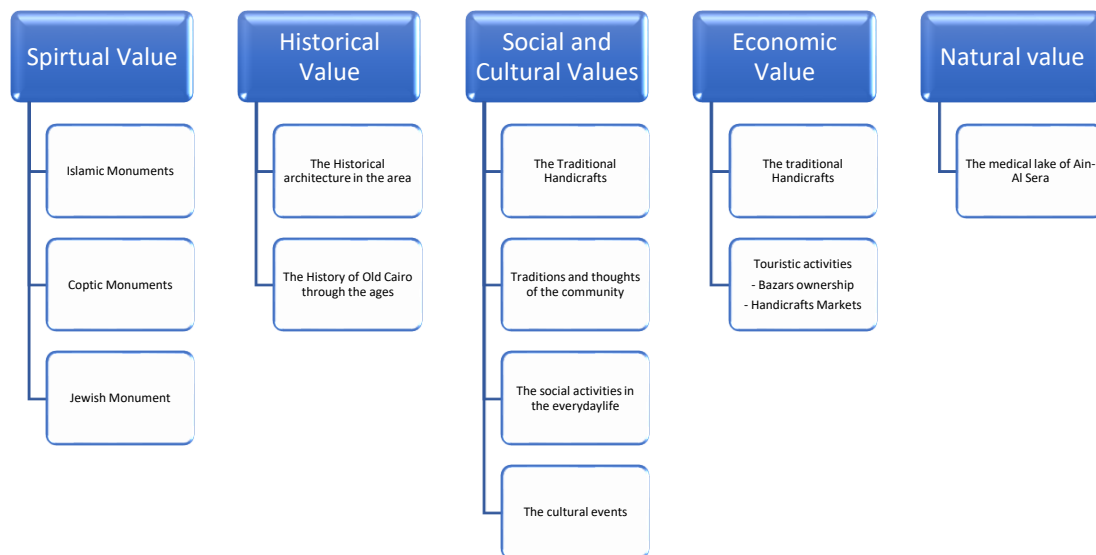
Spirtual Value

Islamic Monuments

Coptic Monuments

Jewish Monument

Historical Value

The Historical architecture in the area

The History of Old Cairo through the ages

Social and Cultural Values

The Traditional Handicrafts

Traditions and thoughts of the community

The social activities in the everydaylife

The cultural events

Economic Value

The traditional Handicrafts

Touristic activities
- Bazars ownership
- Handicrafts Markets

Natural value

The medical lake of Ain-Al Sera